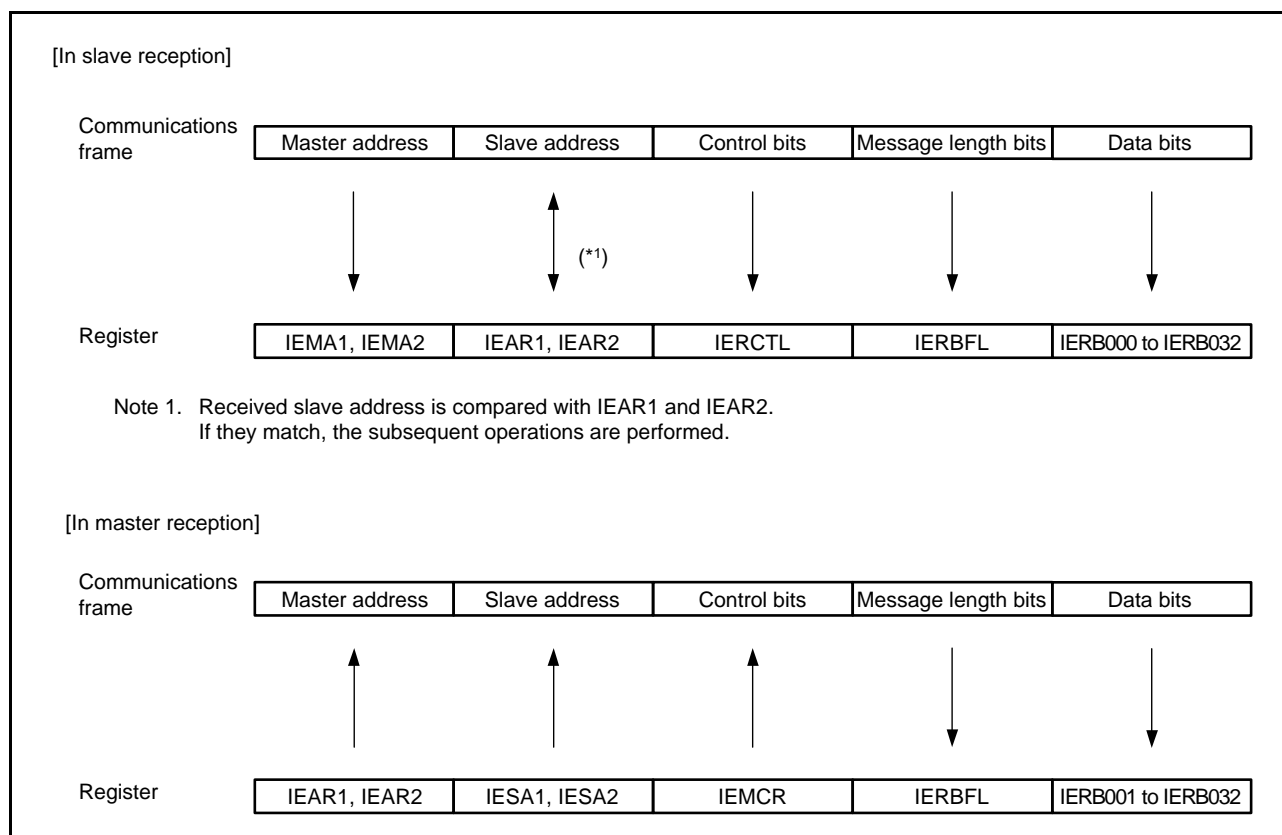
[In slave reception]

Communications frame

| Master address | Slave address | Control bits | Message length bits | Data bits |
|---|---|---|---|---|

(*1)

Register

| IEMA1, IEMA2 | IEAR1, IEAR2 | IERCTL | IERBFL | IERB000 to IERB032 |
|---|---|---|---|---|

Note 1. Received slave address is compared with IEAR1 and IEAR2. If they match, the subsequent operations are performed.

[In master reception]

Communications frame

| Master address | Slave address | Control bits | Message length bits | Data bits |
|---|---|---|---|---|

Register

| IEAR1, IEAR2 | IESA1, IESA2 | IEMCR | IERBFL | IERB001 to IERB032 |
|---|---|---|---|---|